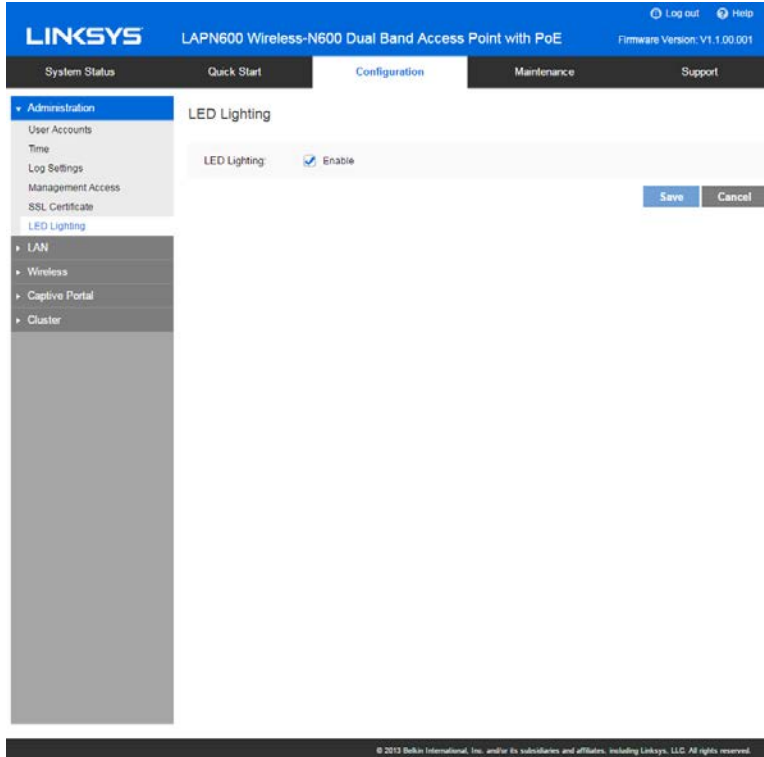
Log out Help

LINKSYS LAPN600 Wireless-N600 Dual Band Access Point with PoE Firmware Version: V1.1.00.001

System Status Quick Start Configuration Maintenance Support

Administration
User Accounts
Time
Log Settings
Management Access
SSL Certificate
LED Lighting
LAN
Wireless
Captive Portal
Cluster

LED Lighting

LED Lighting: Enable

Save Cancel

© 2013 Belkin International, Inc. and/or its subsidiaries and affiliates, including Linksys, LLC. All rights reserved.